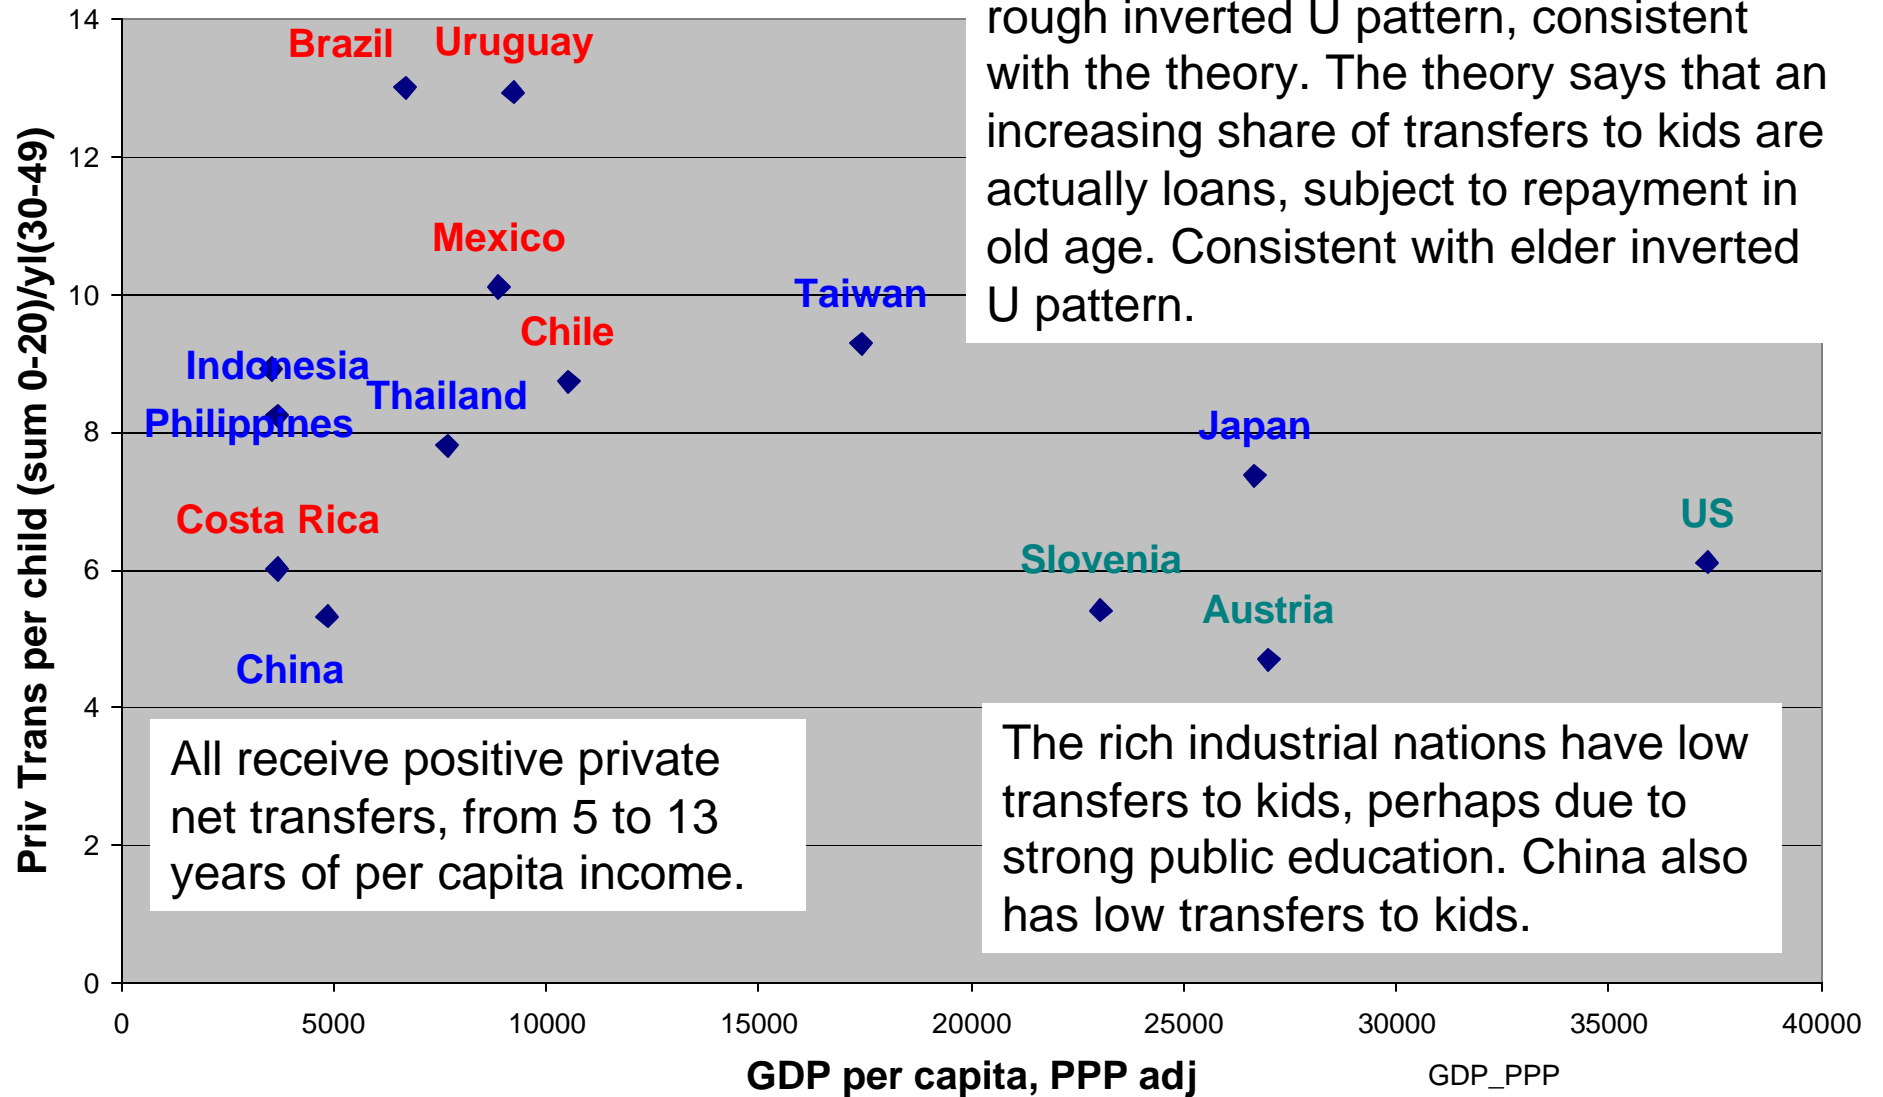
rough inverted U pattern, consistent with the theory. The theory says that an increasing share of transfers to kids are actually loans, subject to repayment in old age. Consistent with elder inverted U pattern.

Brazil
Uruguay
Mexico
Taiwan
Chile
Indonesia
Thailand
Philippines
Japan
Costa Rica
US
Slovenia
Austria
China

All receive positive private net transfers, from 5 to 13 years of per capita income.

The rich industrial nations have low transfers to kids, perhaps due to strong public education. China also has low transfers to kids.

Priv Trans per child (sum 0-20)/yl(30-49)

14
12
10
8
6
4
2
0

0
5000
10000
15000
20000
25000
30000
35000
40000

GDP per capita, PPP adj
GDP_PPP